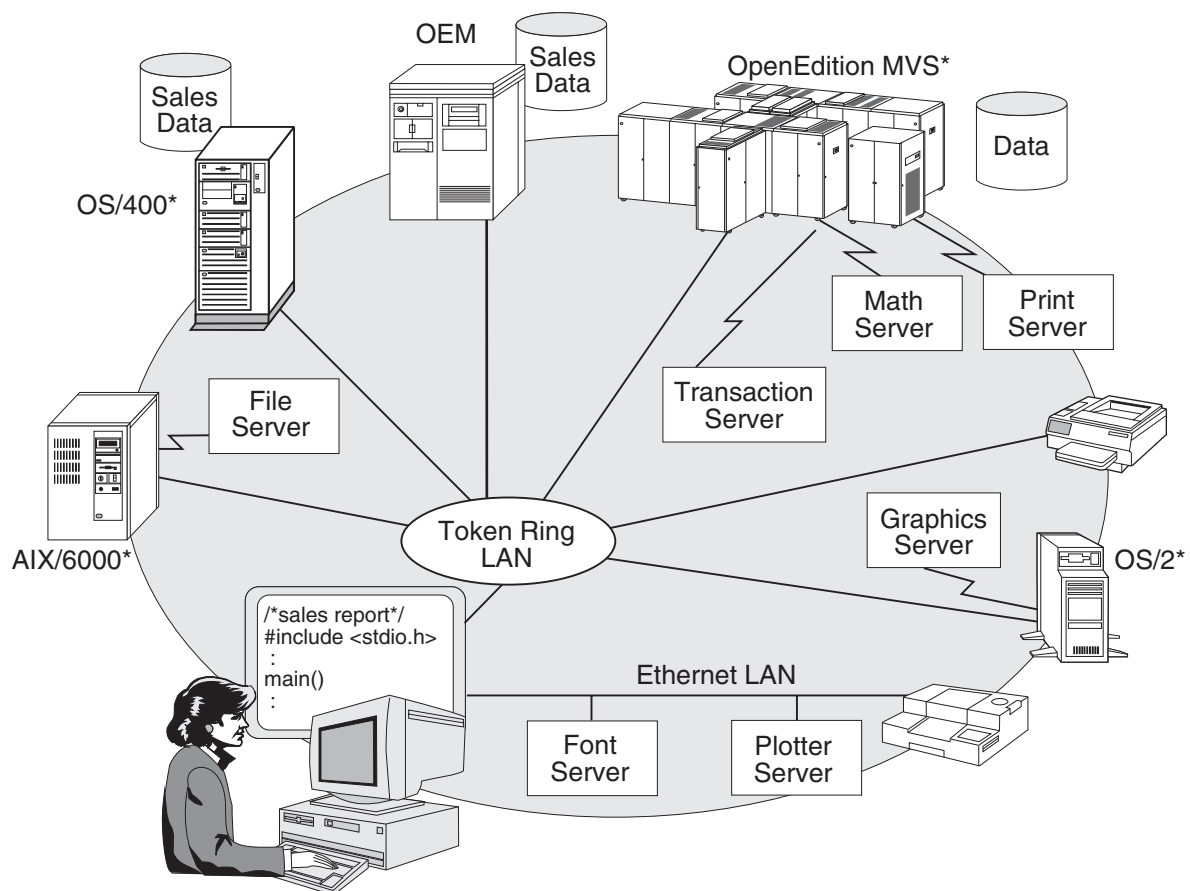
OEM

Sales Data

Sales Data

OpenEdition MVS*

Data

OS/400*

Math Server

Print Server

Transaction Server

File Server

AIX/6000*

Token Ring LAN

Graphics Server

OS/2*

/*sales report*/
#include <stdio.h>
:
main()
:

Ethernet LAN

Font Server

Plotter Server